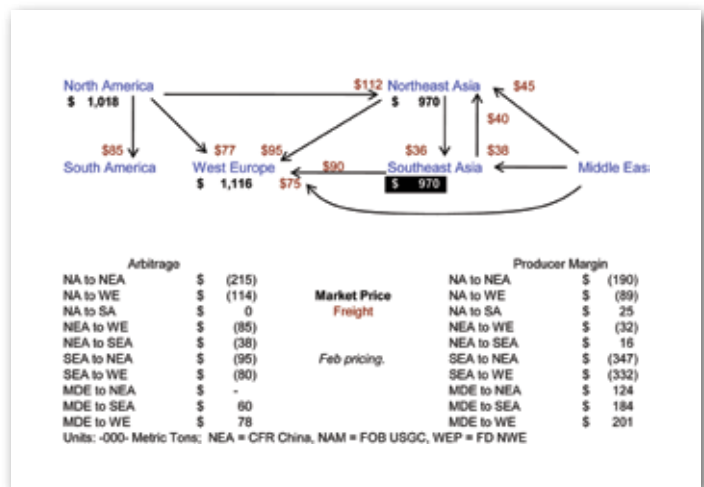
North America
$ 1,018

$112 Northeast Asia
$ 970

$45

$85
South America

$77
$95
West Europe
$ 1,116

$90
$75

$36
Southeast Asia
$ 970

$40
$38

Middle Eas

| Arbitrage | | |
|---|---|---|
| NA to NEA | $ | (215) |
| NA to WE | $ | (114) |
| NA to SA | $ | 0 |
| NEA to WE | $ | (85) |
| NEA to SEA | $ | (38) |
| SEA to NEA | $ | (95) |
| SEA to WE | $ | (80) |
| MDE to NEA | $ | - |
| MDE to SEA | $ | 60 |
| MDE to WE | $ | 78 |

Market Price
Freight

Feb pricing.

| Producer Margin | | |
|---|---|---|
| NA to NEA | $ | (190) |
| NA to WE | $ | (89) |
| NA to SA | $ | 25 |
| NEA to WE | $ | (32) |
| NEA to SEA | $ | 16 |
| SEA to NEA | $ | (347) |
| SEA to WE | $ | (332) |
| MDE to NEA | $ | 124 |
| MDE to SEA | $ | 184 |
| MDE to WE | $ | 201 |

Units: -000- Metric Tons; NEA = CFR China, NAM = FOB USGC, WEP = FD NWE